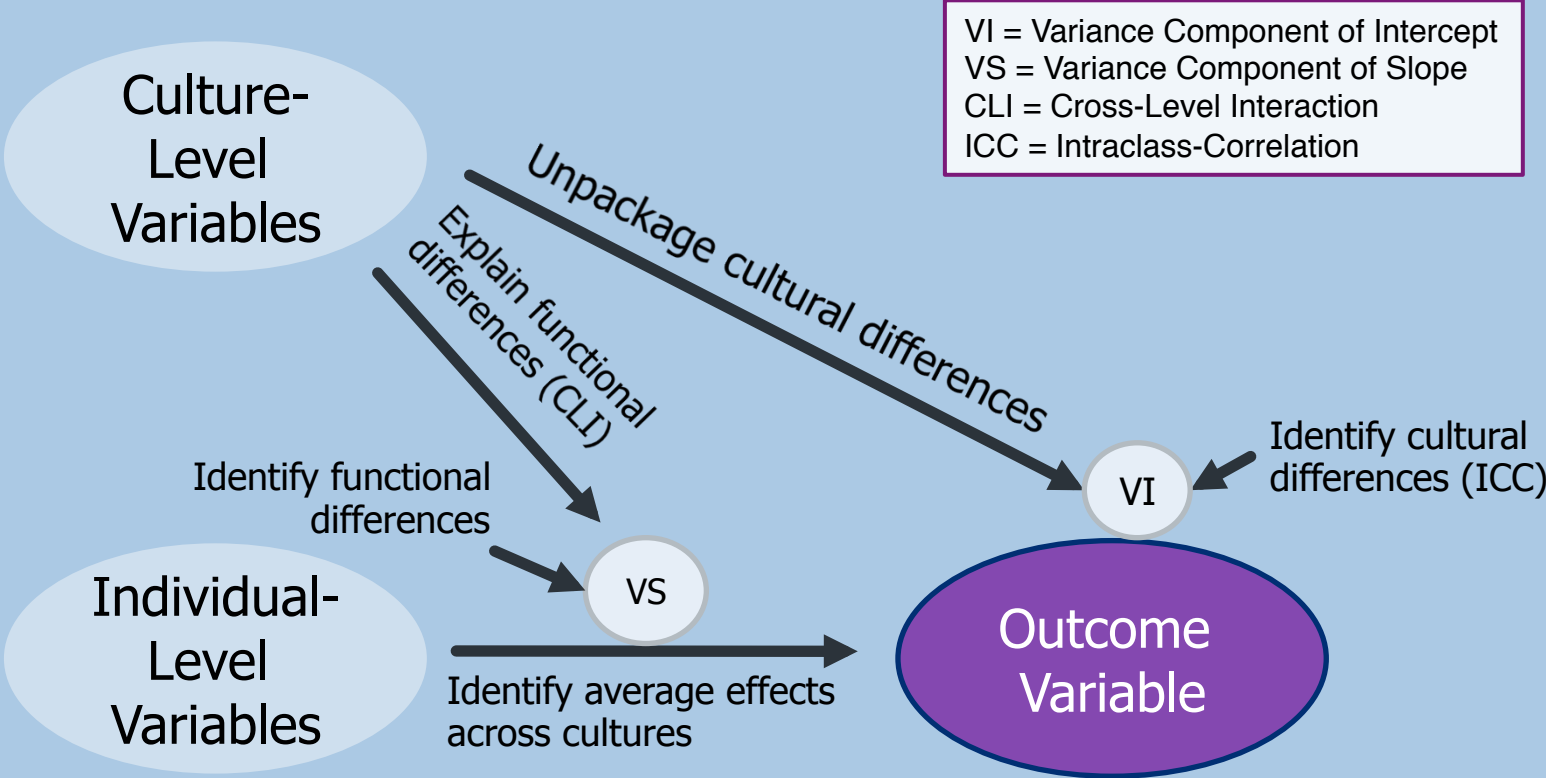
VI = Variance Component of Intercept
VS = Variance Component of Slope
CLI = Cross-Level Interaction
ICC = Intraclass-Correlation

Culture-Level Variables

Unpackage cultural differences

Explain functional differences (CLI)

Identify cultural differences (ICC)

VI

Identify functional differences

VS

Individual-Level Variables

Outcome Variable

Identify average effects across cultures